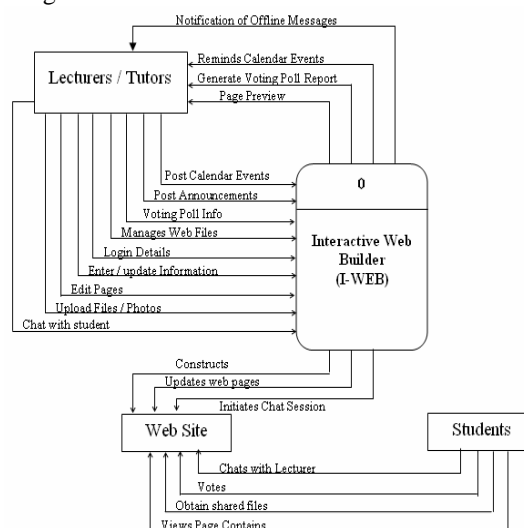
Notification of Offline Messages

Lecturers / Tutors

Reminds Calendar Events

Generate Voting Poll Report

Page Preview

Post Calendar Events

Post Announcements

Voting Poll Info

Manages Web Files

Login Details

Enter / update Information

Edit Pages

Upload Files / Photos

Chat with student

0

Interactive Web Builder (I-WEB)

Constructs

Updates web pages

Initiates Chat Session

Web Site

Students

Chats with Lecturer

Votes

Obtain shared files

Views Page Contains